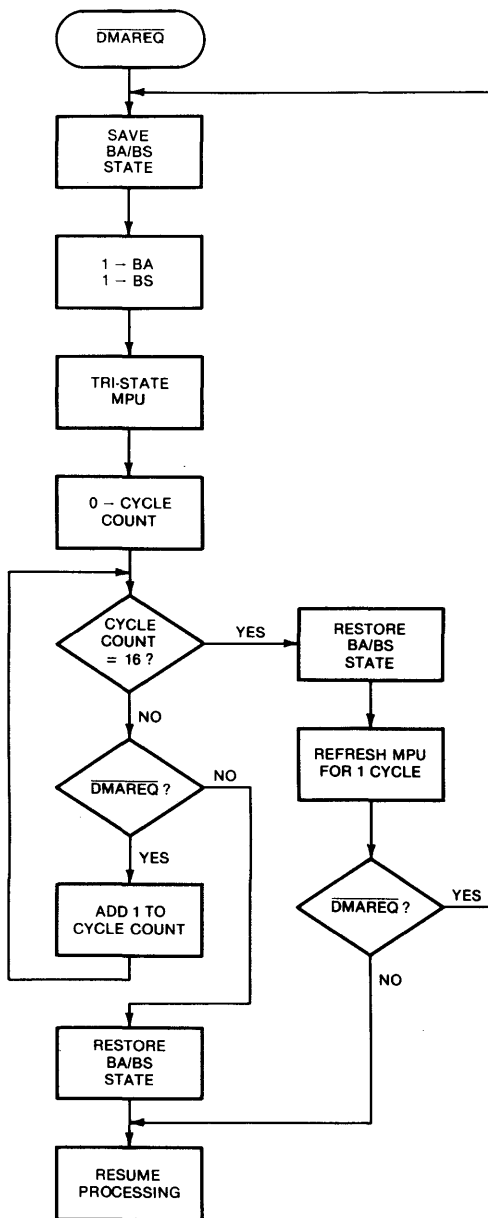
$\overline{DMAREQ}$

SAVE BA/BS STATE

1 → BA
1 → BS

TRI-STATE MPU

0 → CYCLE COUNT

CYCLE COUNT = 16 ?

YES

RESTORE BA/BS STATE

REFRESH MPU FOR 1 CYCLE

NO

$\overline{DMAREQ}$ ?

NO

YES

ADD 1 TO CYCLE COUNT

$\overline{DMAREQ}$ ?

YES

NO

RESTORE BA/BS STATE

RESUME PROCESSING